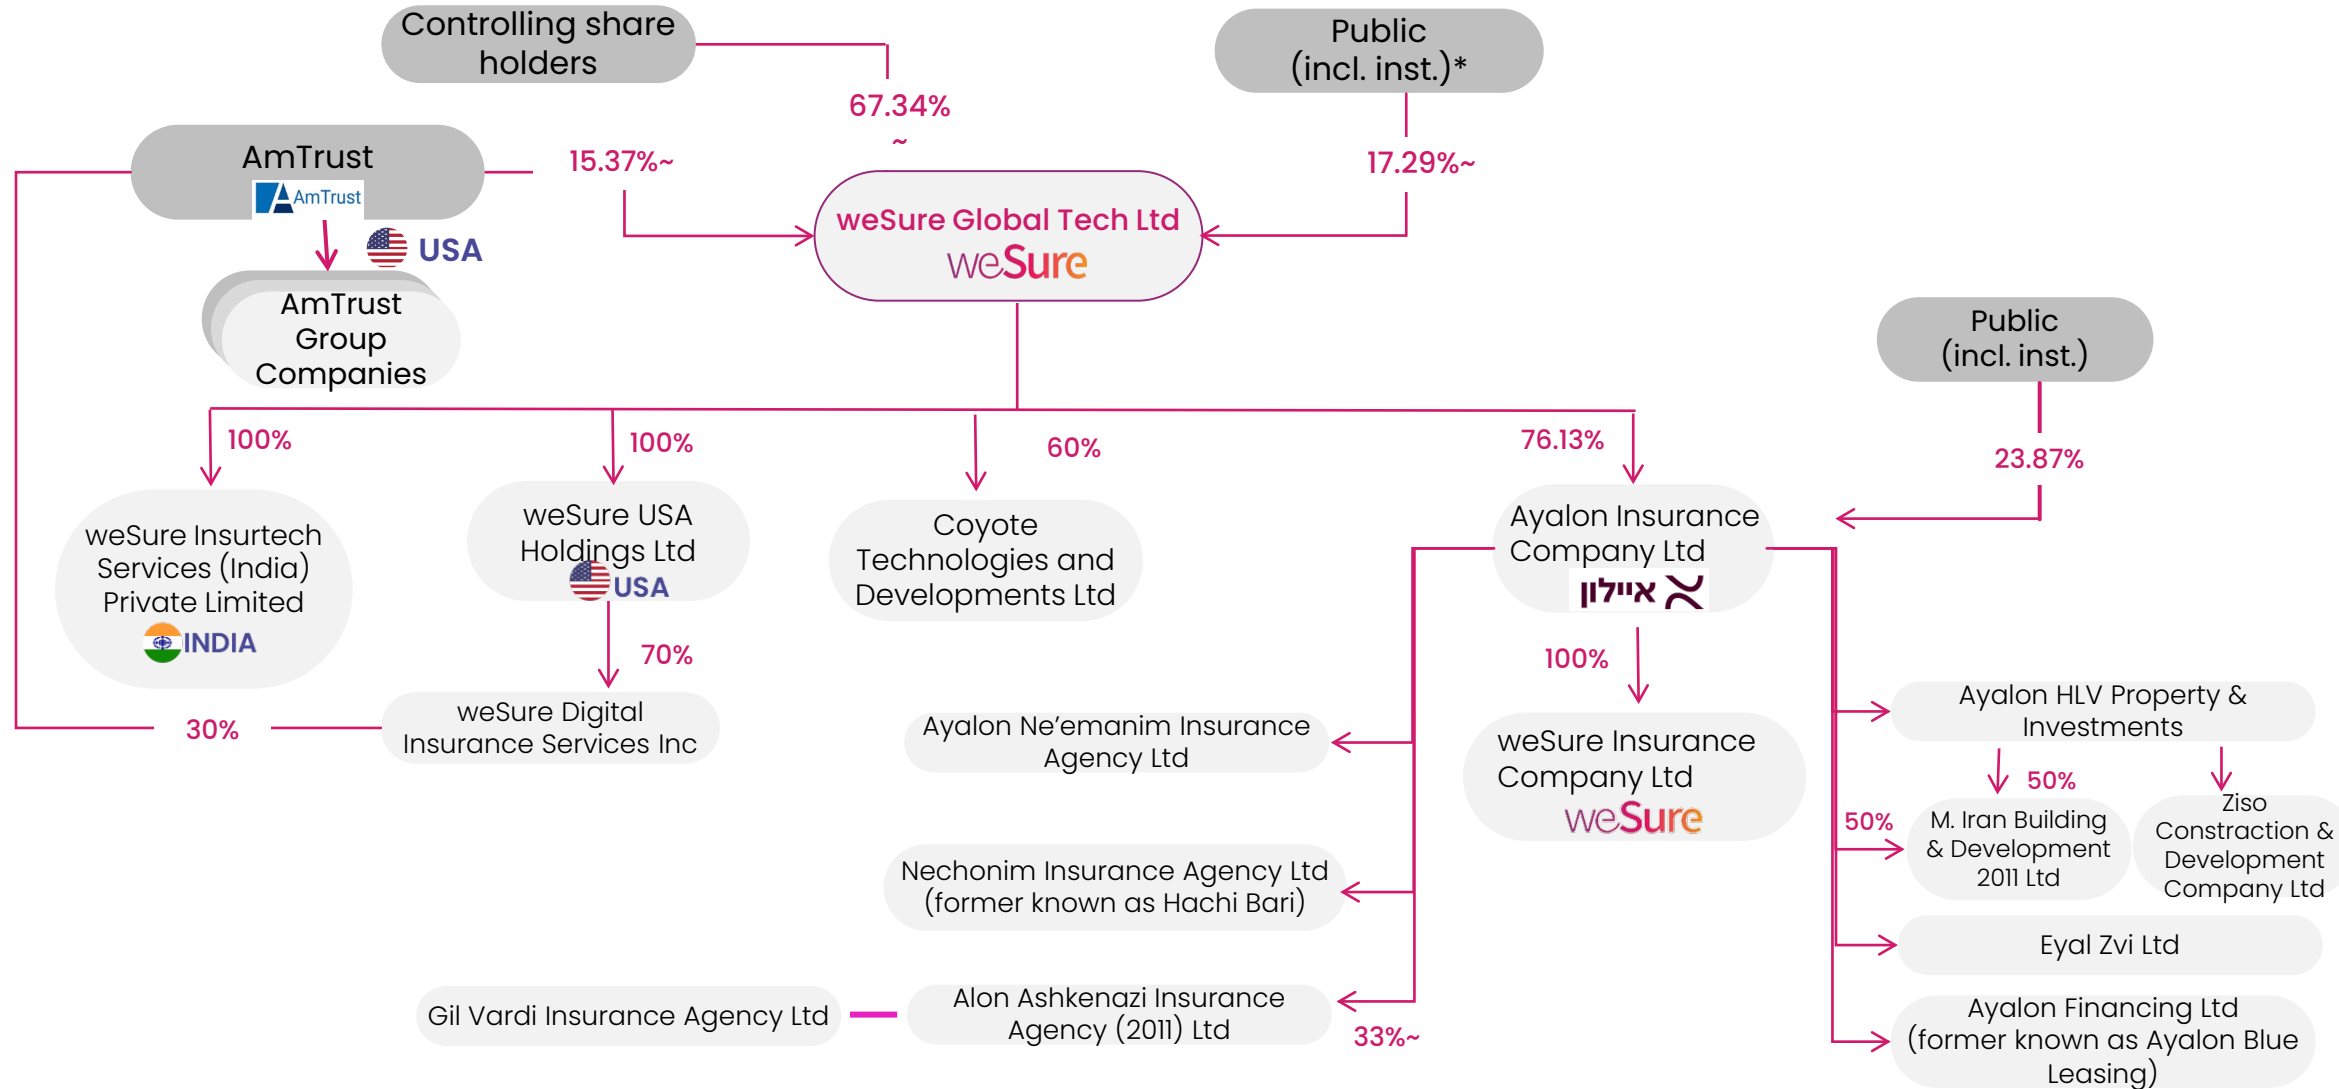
Controlling share holders

67.34% ~

Public (incl. inst.)*

AmTrust
AmTrust

15.37%~

17.29%~

weSure Global Tech Ltd
weSure

USA

AmTrust Group Companies

Public (incl. inst.)

100%

100%

60%

76.13%

23.87%

weSure Insurtech Services (India) Private Limited
INDIA

weSure USA Holdings Ltd
USA

Coyote Technologies and Developments Ltd

Ayalon Insurance Company Ltd
איילון

70%

100%

30%

weSure Digital Insurance Services Inc

Ayalon Ne'emanim Insurance Agency Ltd

weSure Insurance Company Ltd
weSure

Ayalon HLV Property & Investments

50%

50%

M. Iran Building & Development 2011 Ltd

Ziso Construction & Development Company Ltd

Nechonim Insurance Agency Ltd (former known as Hachi Bari)

Eyal Zvi Ltd

Gil Vardi Insurance Agency Ltd

Alon Ashkenazi Insurance Agency (2011) Ltd

33%~

Ayalon Financing Ltd (former known as Ayalon Blue Leasing)